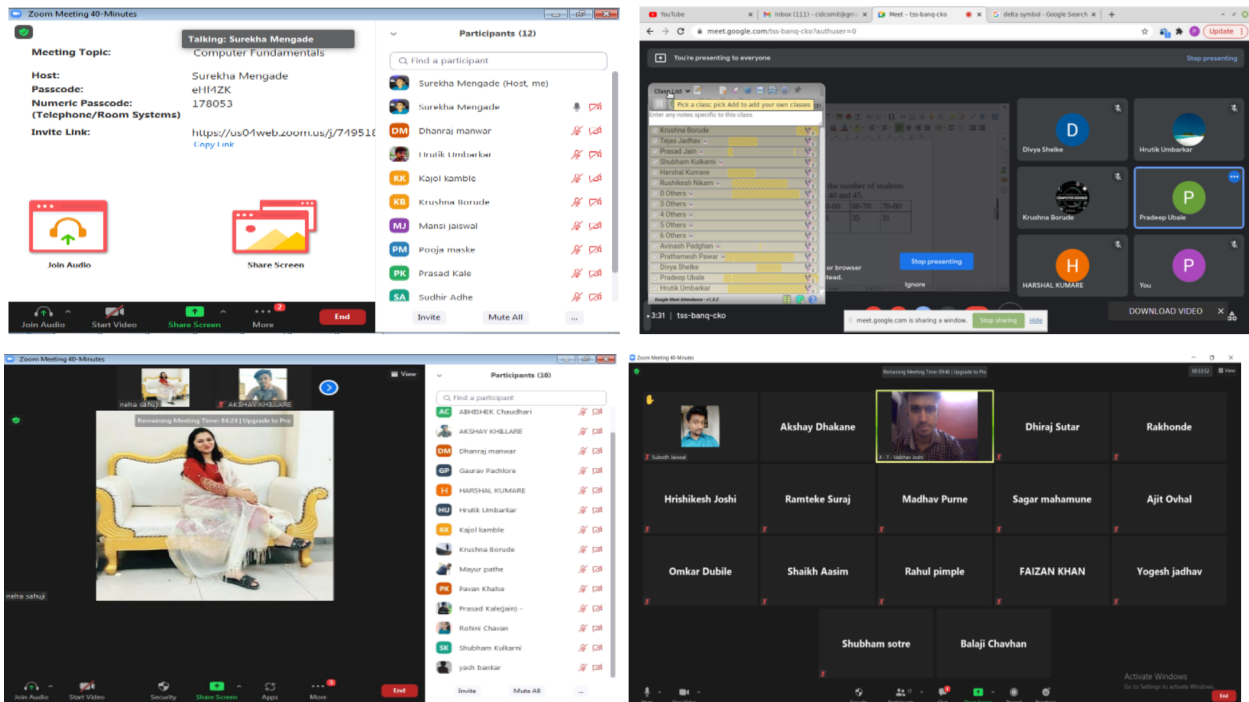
Zoom Meeting 40-Minutes

Talking: Surekha Mengade

Meeting Topic: Computer Fundamentals
Host: Surekha Mengade
Passcode: eHf4ZK
Numeric Passcode: 178053
(Telephone/Room Systems)
Invite Link: https://us04web.zoom.us/j/749518
Copy Link

Join Audio
Share Screen

Join Audio | Start Video | Share Screen | More | End

Participants (12)
Find a participant
Surekha Mengade (Host, me)
Surekha Mengade
DM Dhanraj manwar
Hrutik Umbarkar
KK Kajol kamble
KB Krushna Borude
MJ Mansi jaiswal
PM Pooja maske
PK Prasad Kale
SA Sudhir Adhe
Invite | Mute All | ...

YouTube | Inbox (111) - cidcomb@gm | Meet - tss-banq-cko | delta symbol - Google Search | +
meet.google.com/tss-banq-cko?authuser=0
Update
You're presenting to everyone
Stop presenting

Class List
Pick a class; pick Add to add your own classes
Enter any notes specific to this class.
Krushna Borude
Tejas Jadhav
Prasad Jain
Shubham Kulkarni
Harshal Kumare
Rushikesh Nikam
0 Others
3 Others
4 Others
5 Others
6 Others
Avinash Padghan
Prathamesh Pawar
Divya Shelke
Pradeep Ubale
Hrutik Umbarkar
Google Meet Attendance - v1.5.2

the number of students
40 and 45.
60 | 60-70 | 70-80
35 | 31
or browser
stead.
Stop presenting
Ignore

D Divya Shelke
Hrutik Umbarkar
Krushna Borude
P Pradeep Ubale
H HARSHAL KUMARE
P You

3:31 | tss-banq-cko
meet.google.com is sharing a window. Stop sharing Hide
DOWNLOAD VIDEO

Zoom Meeting 40-Minutes
neha sahuji | AKSHAY KHILLARE
View
Remaining Meeting Time: 14:24 | Upgrade to Pro
neha sahuji

Join Audio | Start Video | Security | Share Screen | Apps | More | End

Participants (16)
Find a participant
AC ABHISHEK Chaudhari
AKSHAY KHILLARE
DM Dhanraj manwar
GP Gaurav Pachlore
H HARSHAL KUMARE
HU Hrutik Umbarkar
KK Kajol kamble
Krushna Borude
Mayur pathe
PK Pavan Khalse
Prasad Kalegairo -
Rohini Chavan
SK Shubham Kulkarni
yash bankar
Invite | Mute All | ...

Zoom Meeting 40-Minutes
Remaining Meeting Time: 09:46 | Upgrade to Pro
View
Subodh Jaiswal
Akshay Dhakane
K - T - Vaibhav Joshi
Dhiraj Sutar
Rakhonde
Hrishikesh Joshi
Ramteke Suraj
Madhav Purne
Sagar mahamune
Ajit Ovhal
Omkar Dubile
Shaikh Aasim
Rahul pimple
FAIZAN KHAN
Yogesh jadhav
Shubham sotre
Balaji Chavhan
Activate Windows
Go to Settings to activate Windows.
End